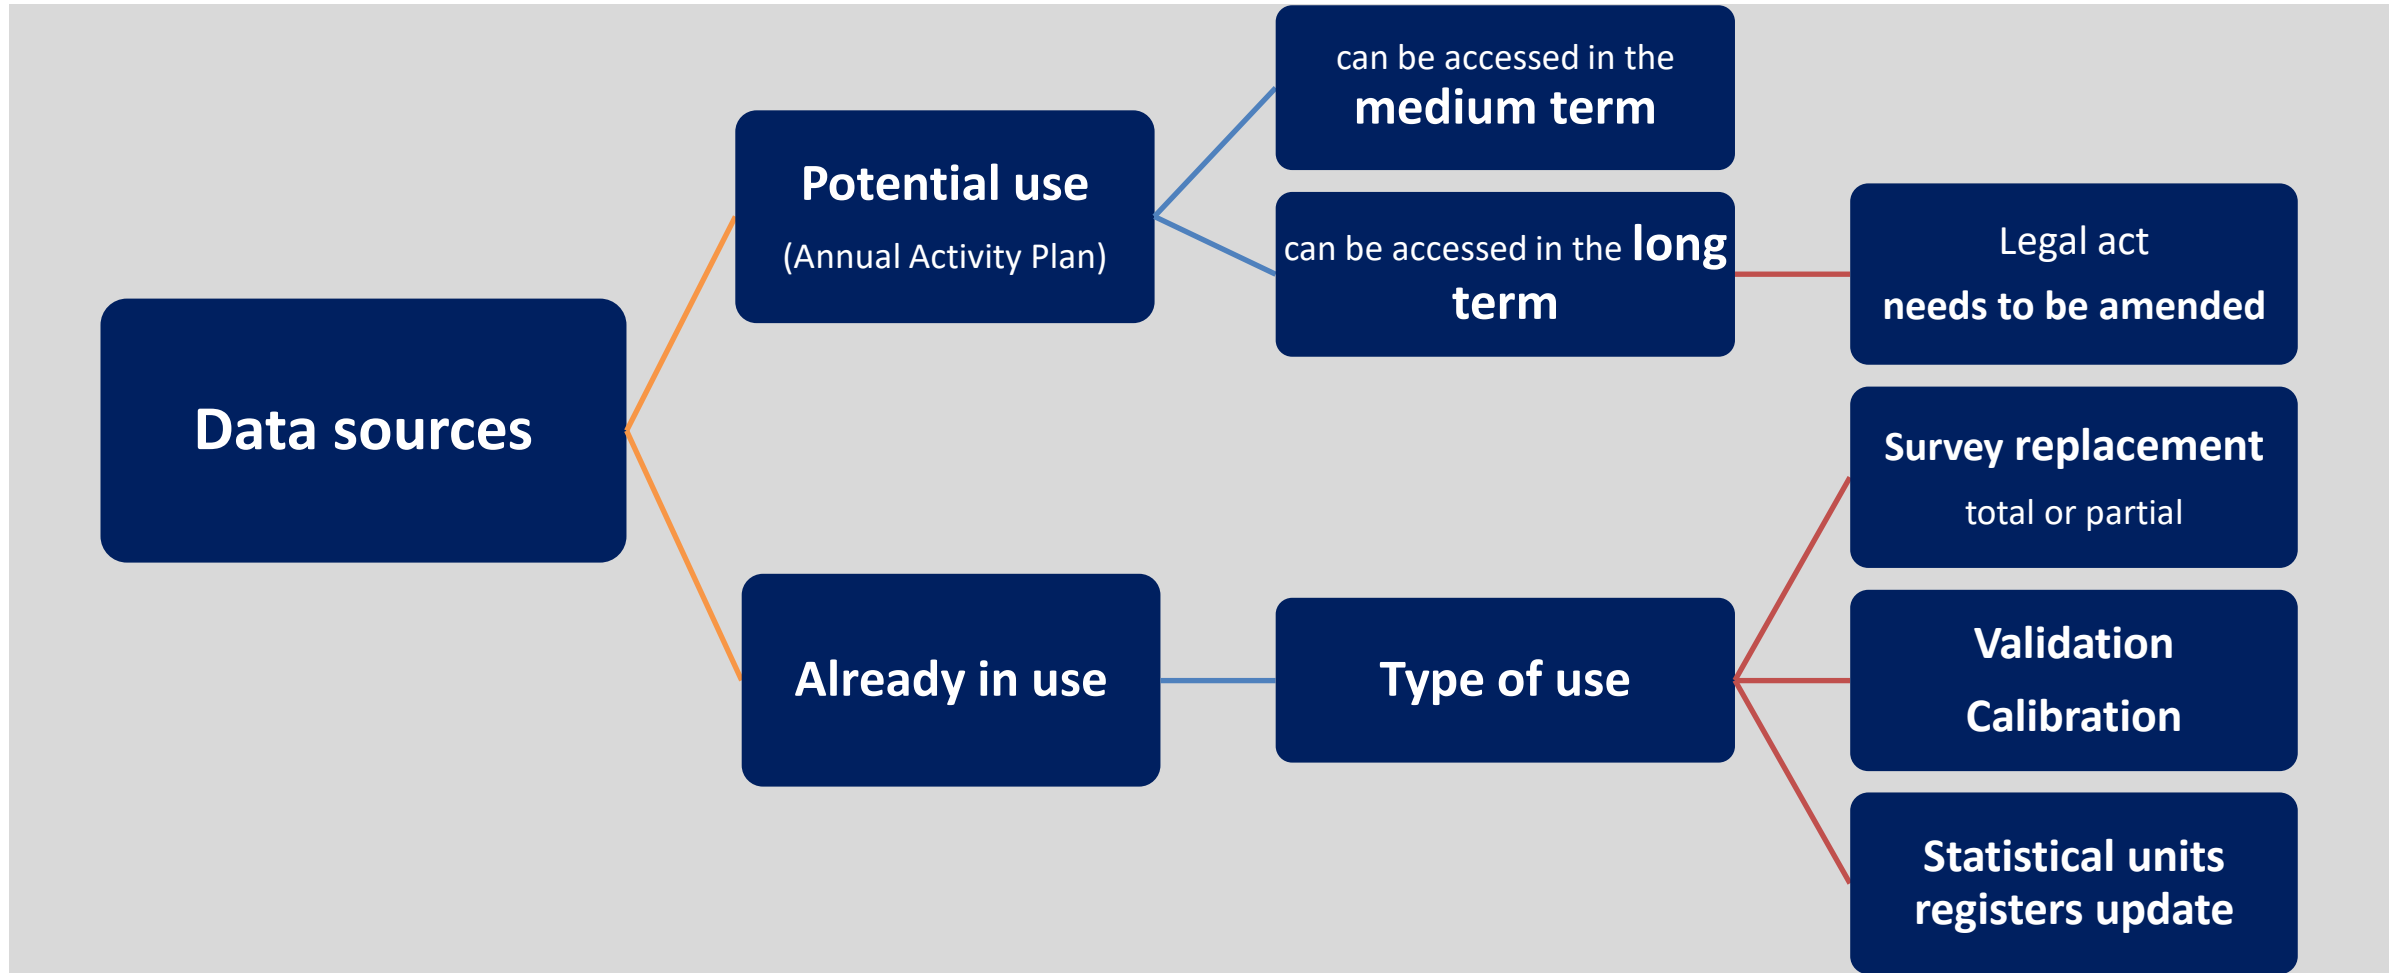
Data sources

Potential use
(Annual Activity Plan)

can be accessed in the medium term

can be accessed in the long term

Legal act
needs to be amended

Already in use

Type of use

Survey replacement
total or partial

Validation
Calibration

Statistical units registers update